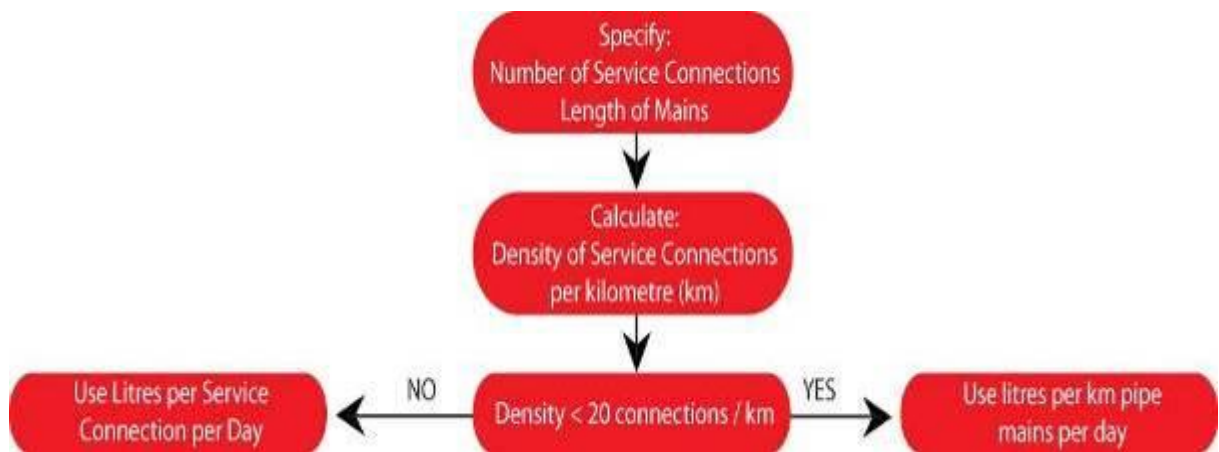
Specify:
Number of Service Connections
Length of Mains

Calculate:
Density of Service Connections
per kilometre (km)

Use Litres per Service Connection per Day

NO

Density < 20 connections / km

YES

Use litres per km pipe mains per day